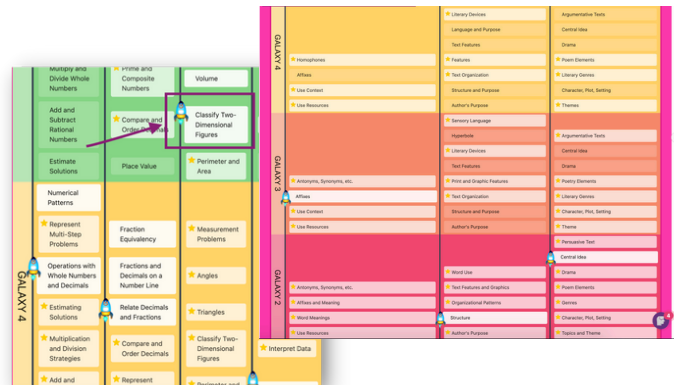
Multiply and Divide Whole Numbers

Prime and Composite Numbers

Volume

Add and Subtract Rational Numbers

Compare and Order Decimals

Classify Two-Dimensional Figures

Estimate Solutions

Place Value

Perimeter and Area

Numerical Patterns

Represent Multi-Step Problems

Fraction Equivalency

Measurement Problems

Operations with Whole Numbers and Decimals

Fractions and Decimals on a Number Line

Angles

GALAXY 4

Estimating Solutions

Relate Decimals and Fractions

Triangles

Multiplication and Division Strategies

Compare and Order Decimals

Classify Two-Dimensional Figures

Interpret Data

Add and

Represent

GALAXY 4

Literary Devices

Argumentative Texts

Language and Purpose

Central Idea

Text Features

Drama

Homophones

Features

Poem Elements

Affixes

Text Organization

Literary Genres

Use Context

Structure and Purpose

Character, Plot, Setting

Use Resources

Author's Purpose

Themes

GALAXY 3

Sensory Language

Hyperbole

Argumentative Texts

Literary Devices

Central Idea

Literary Devices

Drama

Antonyms, Synonyms, etc.

Print and Graphic Features

Poetry Elements

Affixes

Text Organization

Literary Genres

Use Context

Structure and Purpose

Character, Plot, Setting

Use Resources

Author's Purpose

Theme

GALAXY 2

Persuasive Text

Central Idea

Word Use

Drama

Antonyms, Synonyms, etc.

Text Features and Graphics

Poem Elements

Affixes and Meaning

Organizational Patterns

Genres

Word Meanings

Structure

Character, Plot, Setting

Use Resources

Author's Purpose

Topics and Theme

4